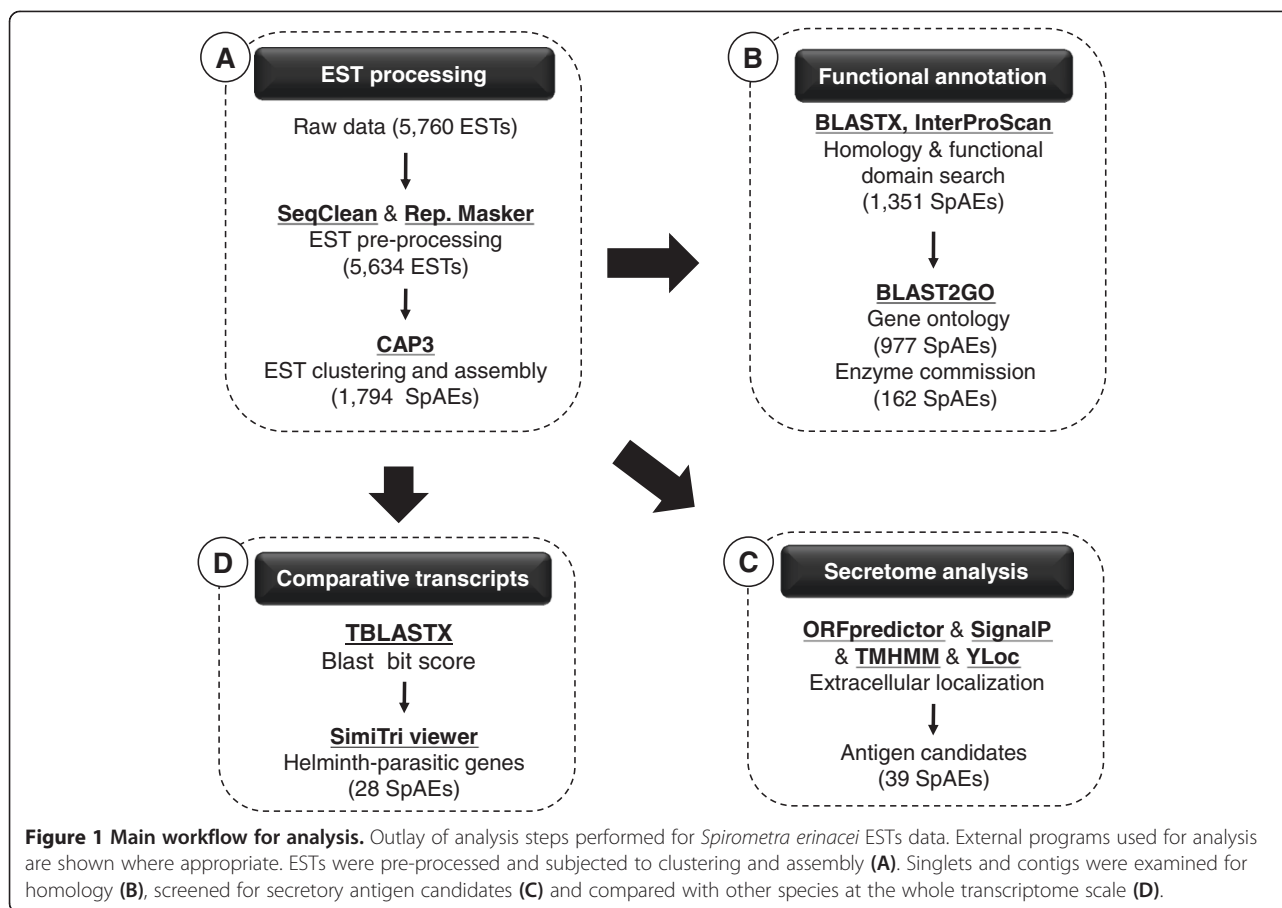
A

EST processing

Raw data (5,760 ESTs)

SeqClean & Rep. Masker
EST pre-processing
(5,634 ESTs)

CAP3
EST clustering and assembly
(1,794 SpAEs)

B

Functional annotation

BLASTX, InterProScan
Homology & functional domain search
(1,351 SpAEs)

BLAST2GO
Gene ontology
(977 SpAEs)
Enzyme commission
(162 SpAEs)

D

Comparative transcripts

TBLASTX
Blast bit score

SimiTri viewer
Helminth-parasitic genes
(28 SpAEs)

C

Secretome analysis

ORFpredictor & SignalP & TMHMM & YLoc
Extracellular localization

Antigen candidates
(39 SpAEs)

**Figure 1 Main workflow for analysis.** Outlay of analysis steps performed for *Spirometra erinacei* ESTs data. External programs used for analysis are shown where appropriate. ESTs were pre-processed and subjected to clustering and assembly **(A)**. Singlets and contigs were examined for homology **(B)**, screened for secretory antigen candidates **(C)** and compared with other species at the whole transcriptome scale **(D)**.